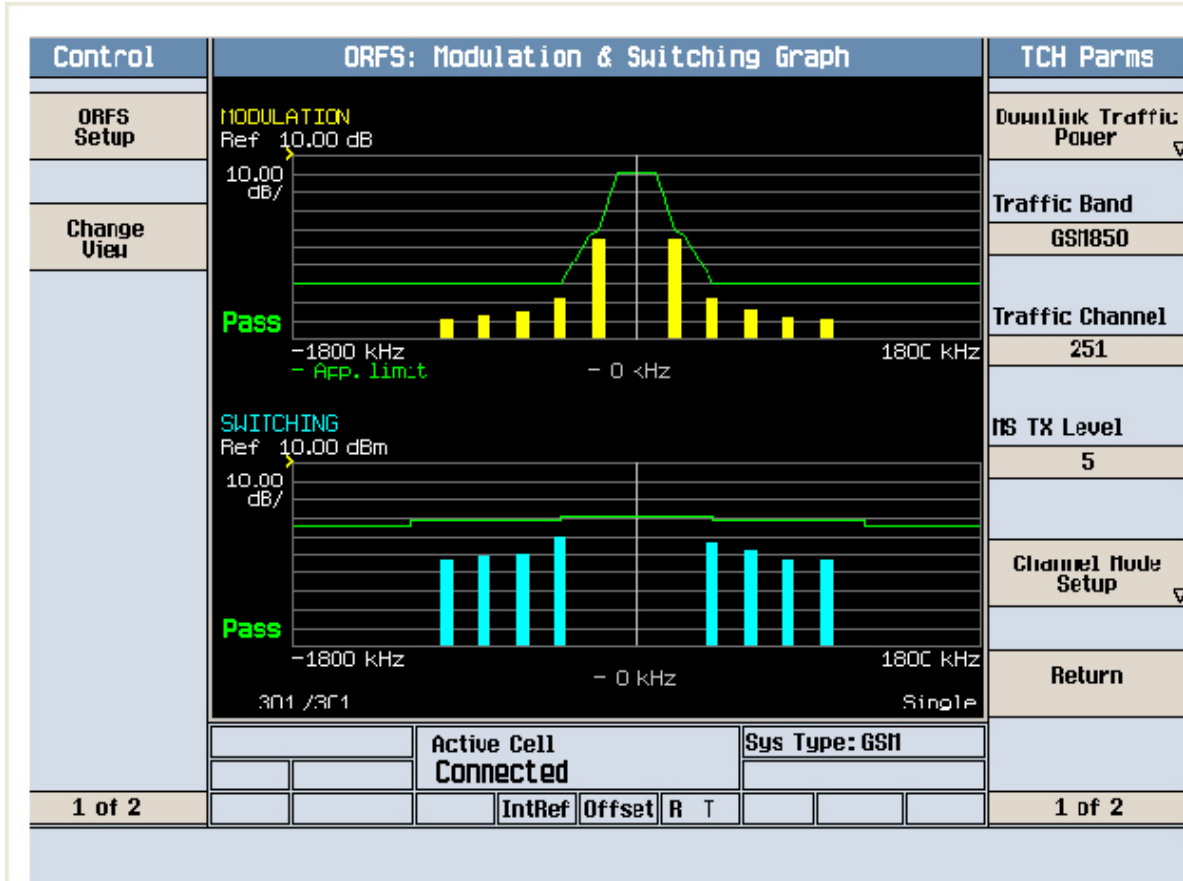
Control

ORFS Setup

Change View

1 of 2

ORFS: Modulation & Switching Graph

MODULATION
Ref 10.00 dB
10.00 dB/
Pass
−1800 kHz
1800 kHz
− App. limit
− 0 kHz

SWITCHING
Ref 10.00 dBm
10.00 dB/
Pass
−1800 kHz
1800 kHz
− 0 kHz
301 /301
Single

Active Cell
Connected

Sys Type: GSM

IntRef Offset R T

TCH Parms

Downlink Traffic Power

Traffic Band
GSM1850

Traffic Channel
251

MS TX Level
5

Channel Mode Setup

Return

1 of 2